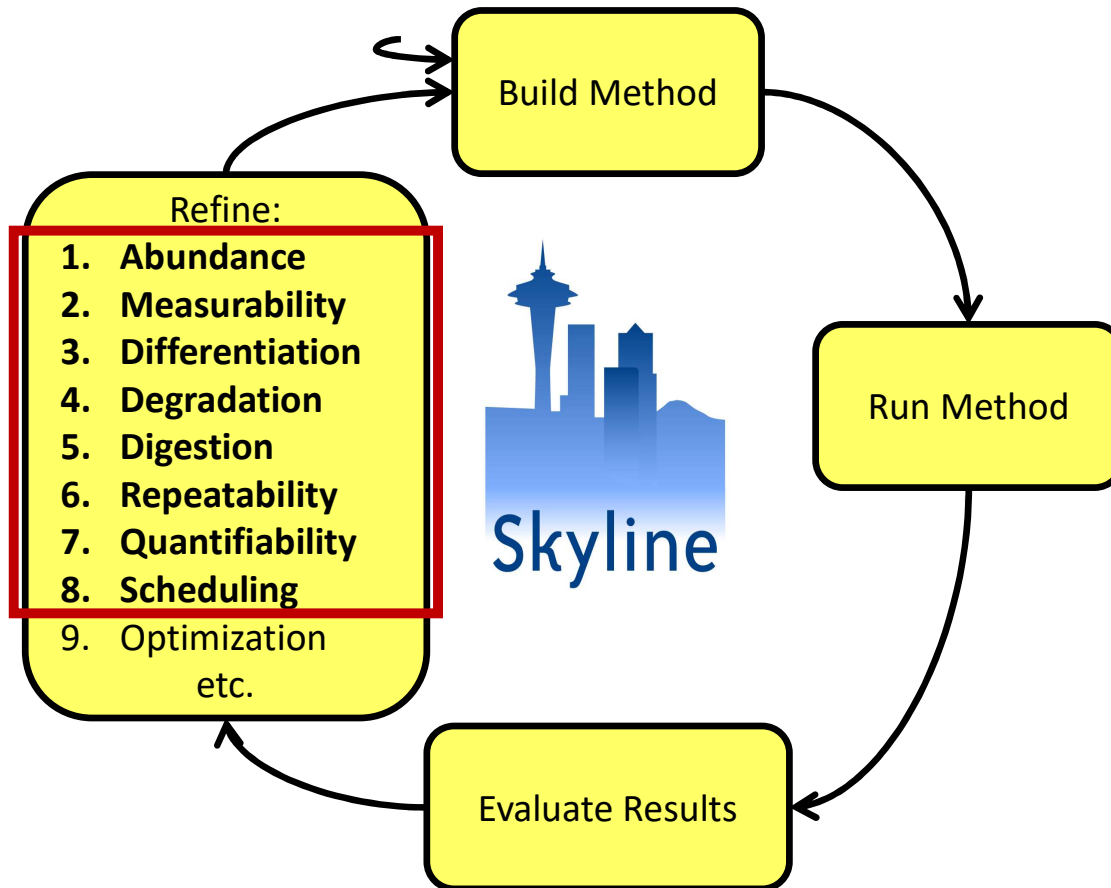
Build Method

Run Method

Evaluate Results

Refine:
1. **Abundance**
2. **Measurability**
3. **Differentiation**
4. **Degradation**
5. **Digestion**
6. **Repeatability**
7. **Quantifiability**
8. **Scheduling**
9. Optimization
etc.

Skyline